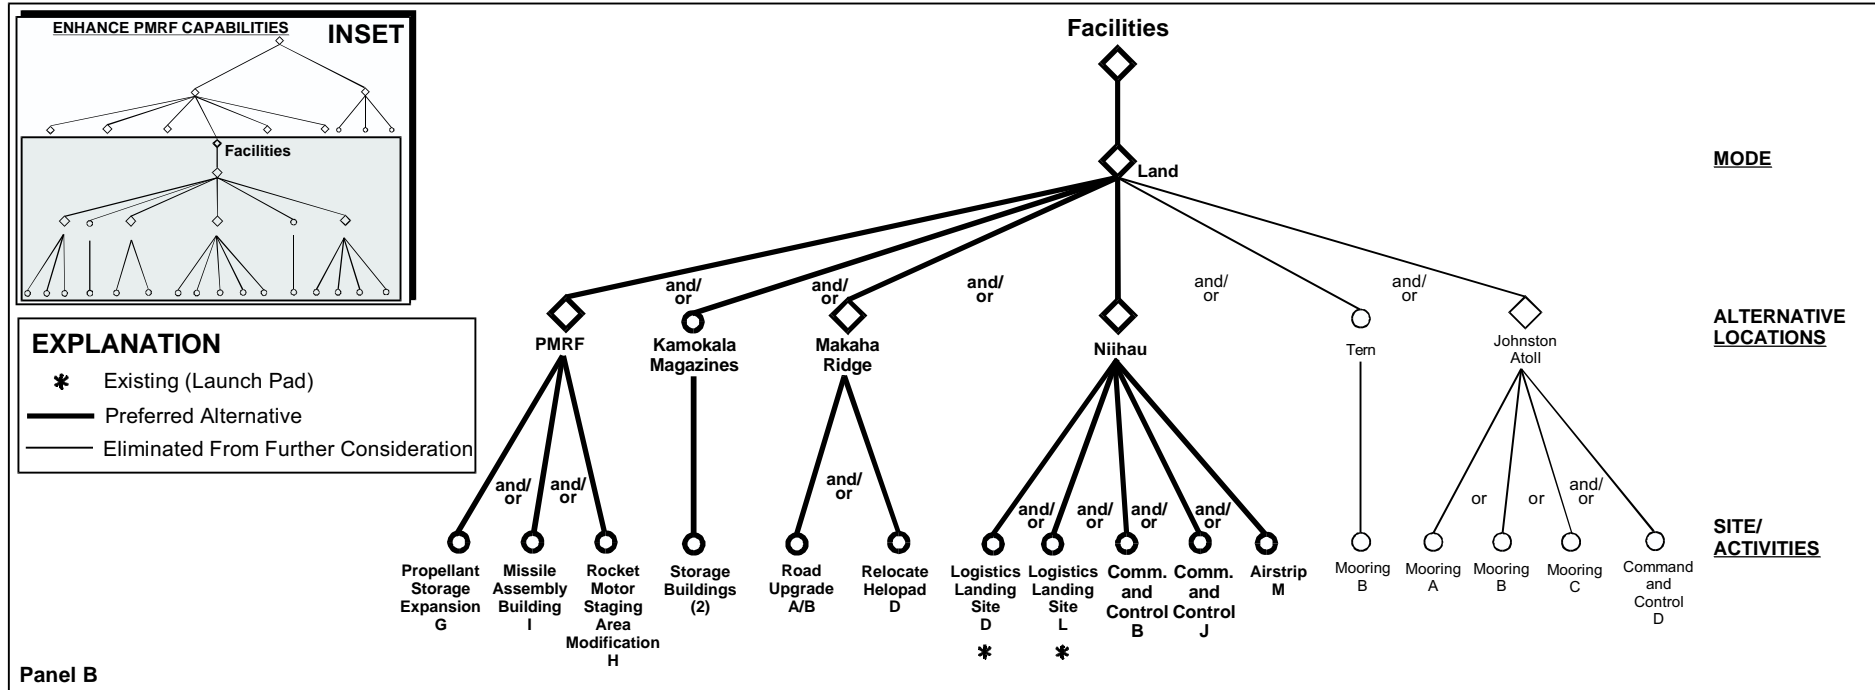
ENHANCE PMRF CAPABILITIES

INSET

Facilities

EXPLANATION

✱ Existing (Launch Pad)

Preferred Alternative

Eliminated From Further Consideration

Facilities

Land

MODE

and/or

and/or

and/or

and/or

and/or

ALTERNATIVE LOCATIONS

PMRF

Kamokala Magazines

Makaha Ridge

Niihau

Tern

Johnston Atoll

and/or

and/or

and/or

and/or

and/or

and/or

and/or

or

or

and/or

SITE/ ACTIVITIES

Propellant Storage Expansion G

Missile Assembly Building I

Rocket Motor Staging Area Modification H

Storage Buildings (2)

Road Upgrade A/B

Relocate Helopad D

Logistics Landing Site D ✱

Logistics Landing Site L ✱

Comm. and Control B

Comm. and Control J

Airstrip M

Mooring B

Mooring A

Mooring B

Mooring C

Command and Control D

Panel B